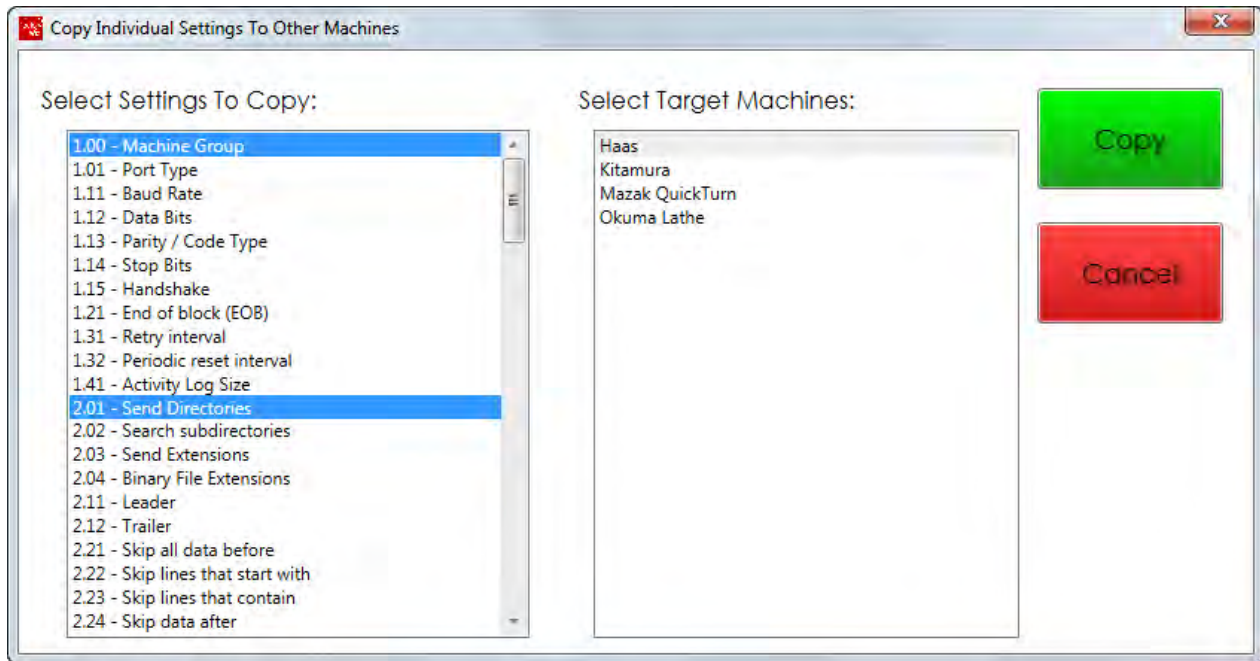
Copy Individual Settings To Other Machines

Select Settings To Copy:

1.00 - Machine Group
1.01 - Port Type
1.11 - Baud Rate
1.12 - Data Bits
1.13 - Parity / Code Type
1.14 - Stop Bits
1.15 - Handshake
1.21 - End of block (EOB)
1.31 - Retry interval
1.32 - Periodic reset interval
1.41 - Activity Log Size
2.01 - Send Directories
2.02 - Search subdirectories
2.03 - Send Extensions
2.04 - Binary File Extensions
2.11 - Leader
2.12 - Trailer
2.21 - Skip all data before
2.22 - Skip lines that start with
2.23 - Skip lines that contain
2.24 - Skip data after

Select Target Machines:

Haas
Kitamura
Mazak QuickTurn
Okuma Lathe

Copy

Cancel